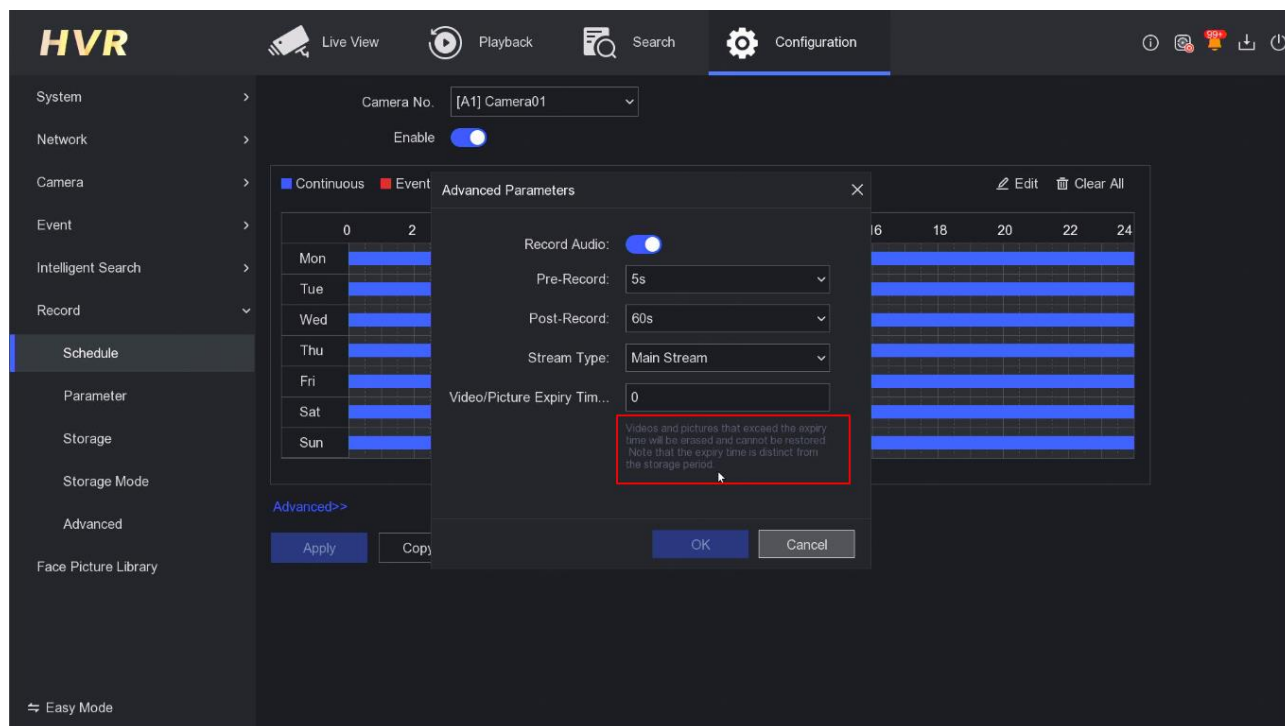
HVR

Live View

Playback

Search

Configuration

99+

System

Network

Camera

Event

Intelligent Search

Record

Schedule

Parameter

Storage

Storage Mode

Advanced

Face Picture Library

⇆ Easy Mode

Camera No. [A1] Camera01

Enable

Continuous Event

Edit Clear All

| | 0 | 2 | 16 | 18 | 20 | 22 | 24 |
|---|---|---|---|---|---|---|---|
| Mon | | | | | | | |
| Tue | | | | | | | |
| Wed | | | | | | | |
| Thu | | | | | | | |
| Fri | | | | | | | |
| Sat | | | | | | | |
| Sun | | | | | | | |

Advanced>>

Apply

Copy

Advanced Parameters

Record Audio:

Pre-Record: 5s

Post-Record: 60s

Stream Type: Main Stream

Video/Picture Expiry Tim... 0

Videos and pictures that exceed the expiry time will be erased and cannot be restored. Note that the expiry time is distinct from the storage period.

OK

Cancel